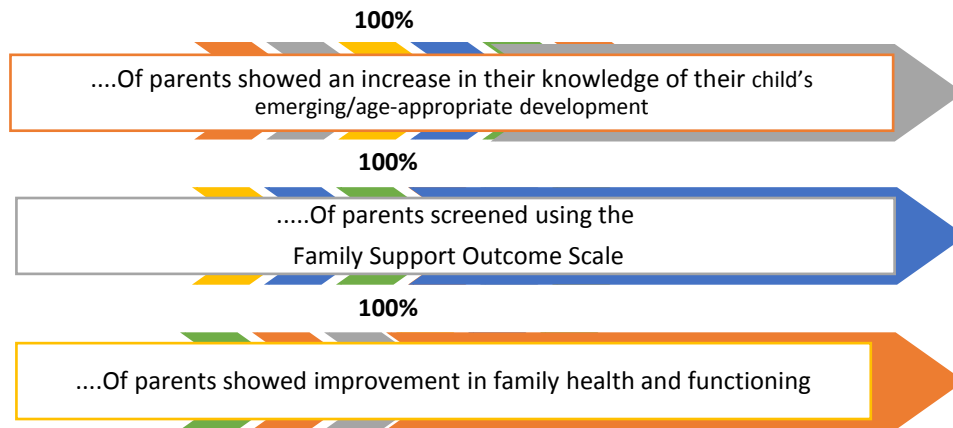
100%

....Of parents showed an increase in their knowledge of their child's emerging/age-appropriate development

100%

.....Of parents screened using the Family Support Outcome Scale

100%

....Of parents showed improvement in family health and functioning